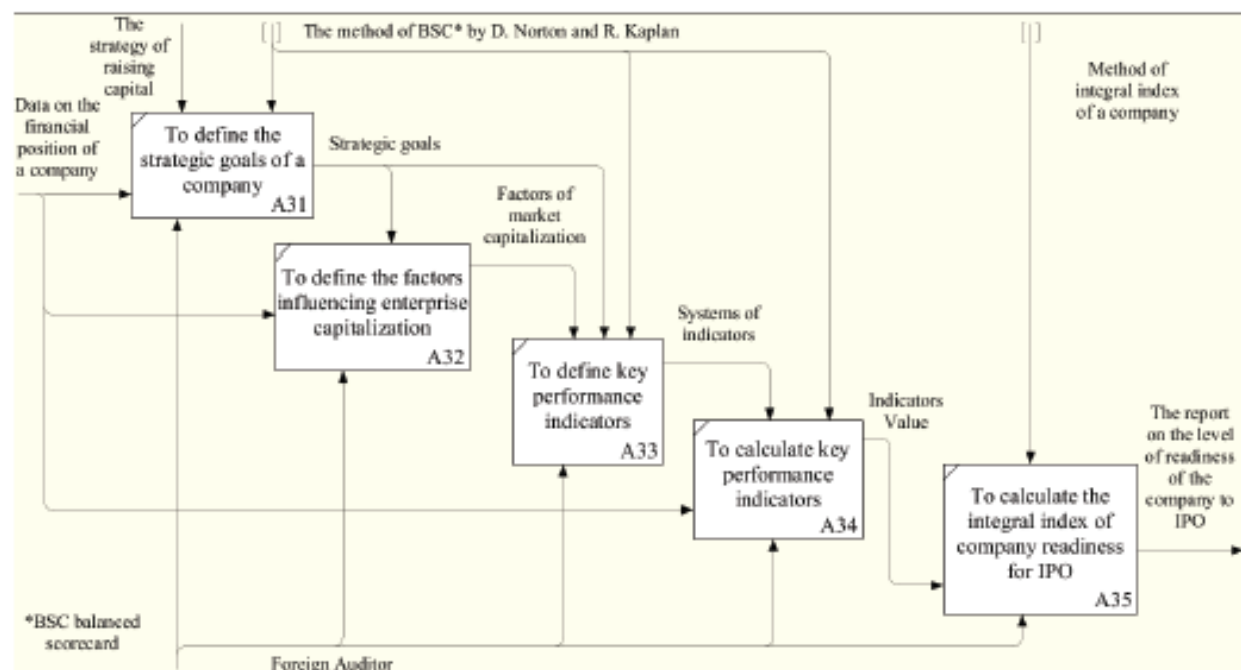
The strategy of raising capital

[ ] The method of BSC* by D. Norton and R. Kaplan

[ ]

Method of integral index of a company

Data on the financial position of a company

To define the strategic goals of a company
A31

Strategic goals

Factors of market capitalization

To define the factors influencing enterprise capitalization
A32

Systems of indicators

To define key performance indicators
A33

Indicators Value

To calculate key performance indicators
A34

The report on the level of readiness of the company to IPO

To calculate the integral index of company readiness for IPO
A35

*BSC balanced scorecard

Foreign Auditor